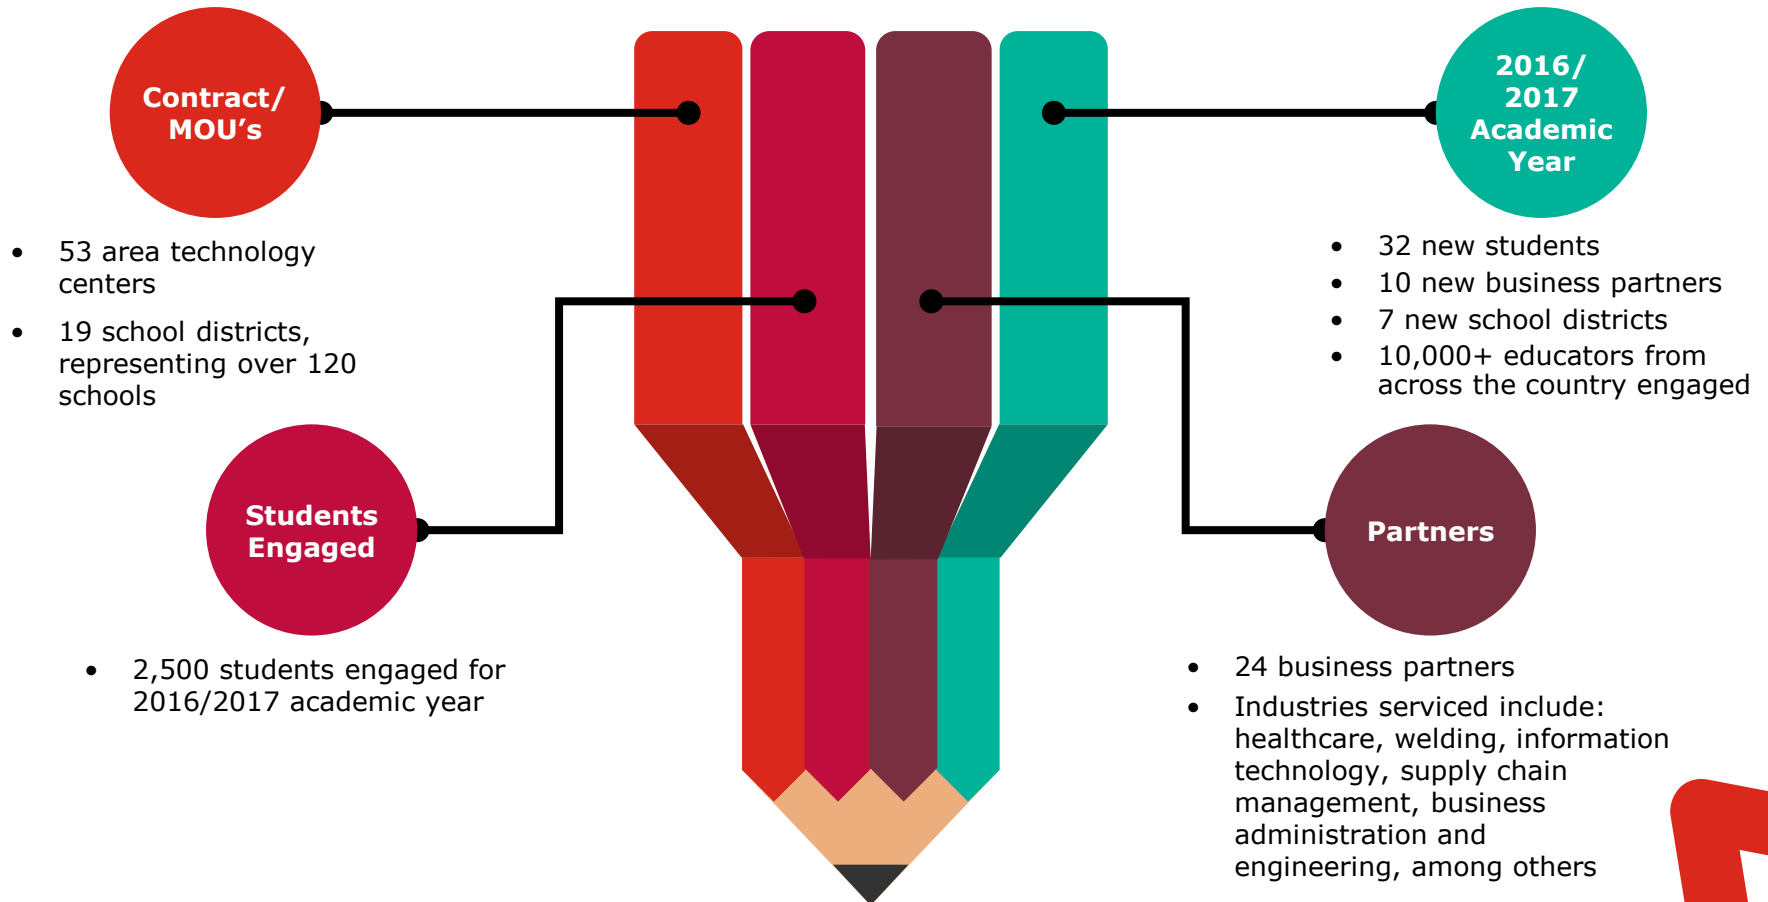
Contract/ MOU’s

- 53 area technology centers
- 19 school districts, representing over 120 schools

Students Engaged

- 2,500 students engaged for 2016/2017 academic year

2016/ 2017 Academic Year

- 32 new students
- 10 new business partners
- 7 new school districts
- 10,000+ educators from across the country engaged

Partners

- 24 business partners
- Industries serviced include: healthcare, welding, information technology, supply chain management, business administration and engineering, among others